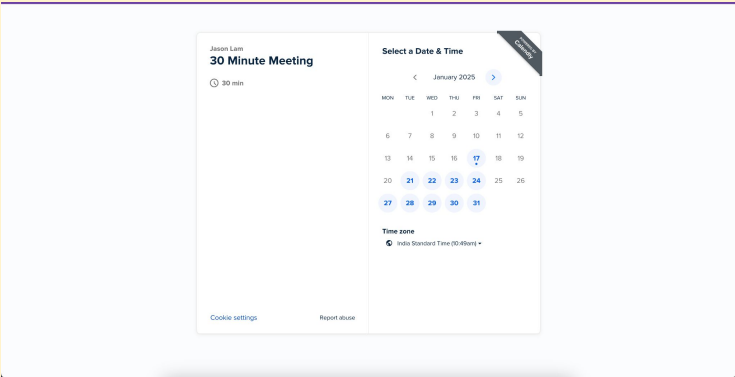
Jason Lam
30 Minute Meeting
30 min

Cookie settings
Report abuse

Select a Date & Time

powered by Calendly

January 2025

| MON | TUE | WED | THU | FRI | SAT | SUN |
|---|---|---|---|---|---|---|
| | | 1 | 2 | 3 | 4 | 5 |
| 6 | 7 | 8 | 9 | 10 | 11 | 12 |
| 13 | 14 | 15 | 16 | 17 | 18 | 19 |
| 20 | 21 | 22 | 23 | 24 | 25 | 26 |
| 27 | 28 | 29 | 30 | 31 | | |

Time zone
India Standard Time (10:49am)